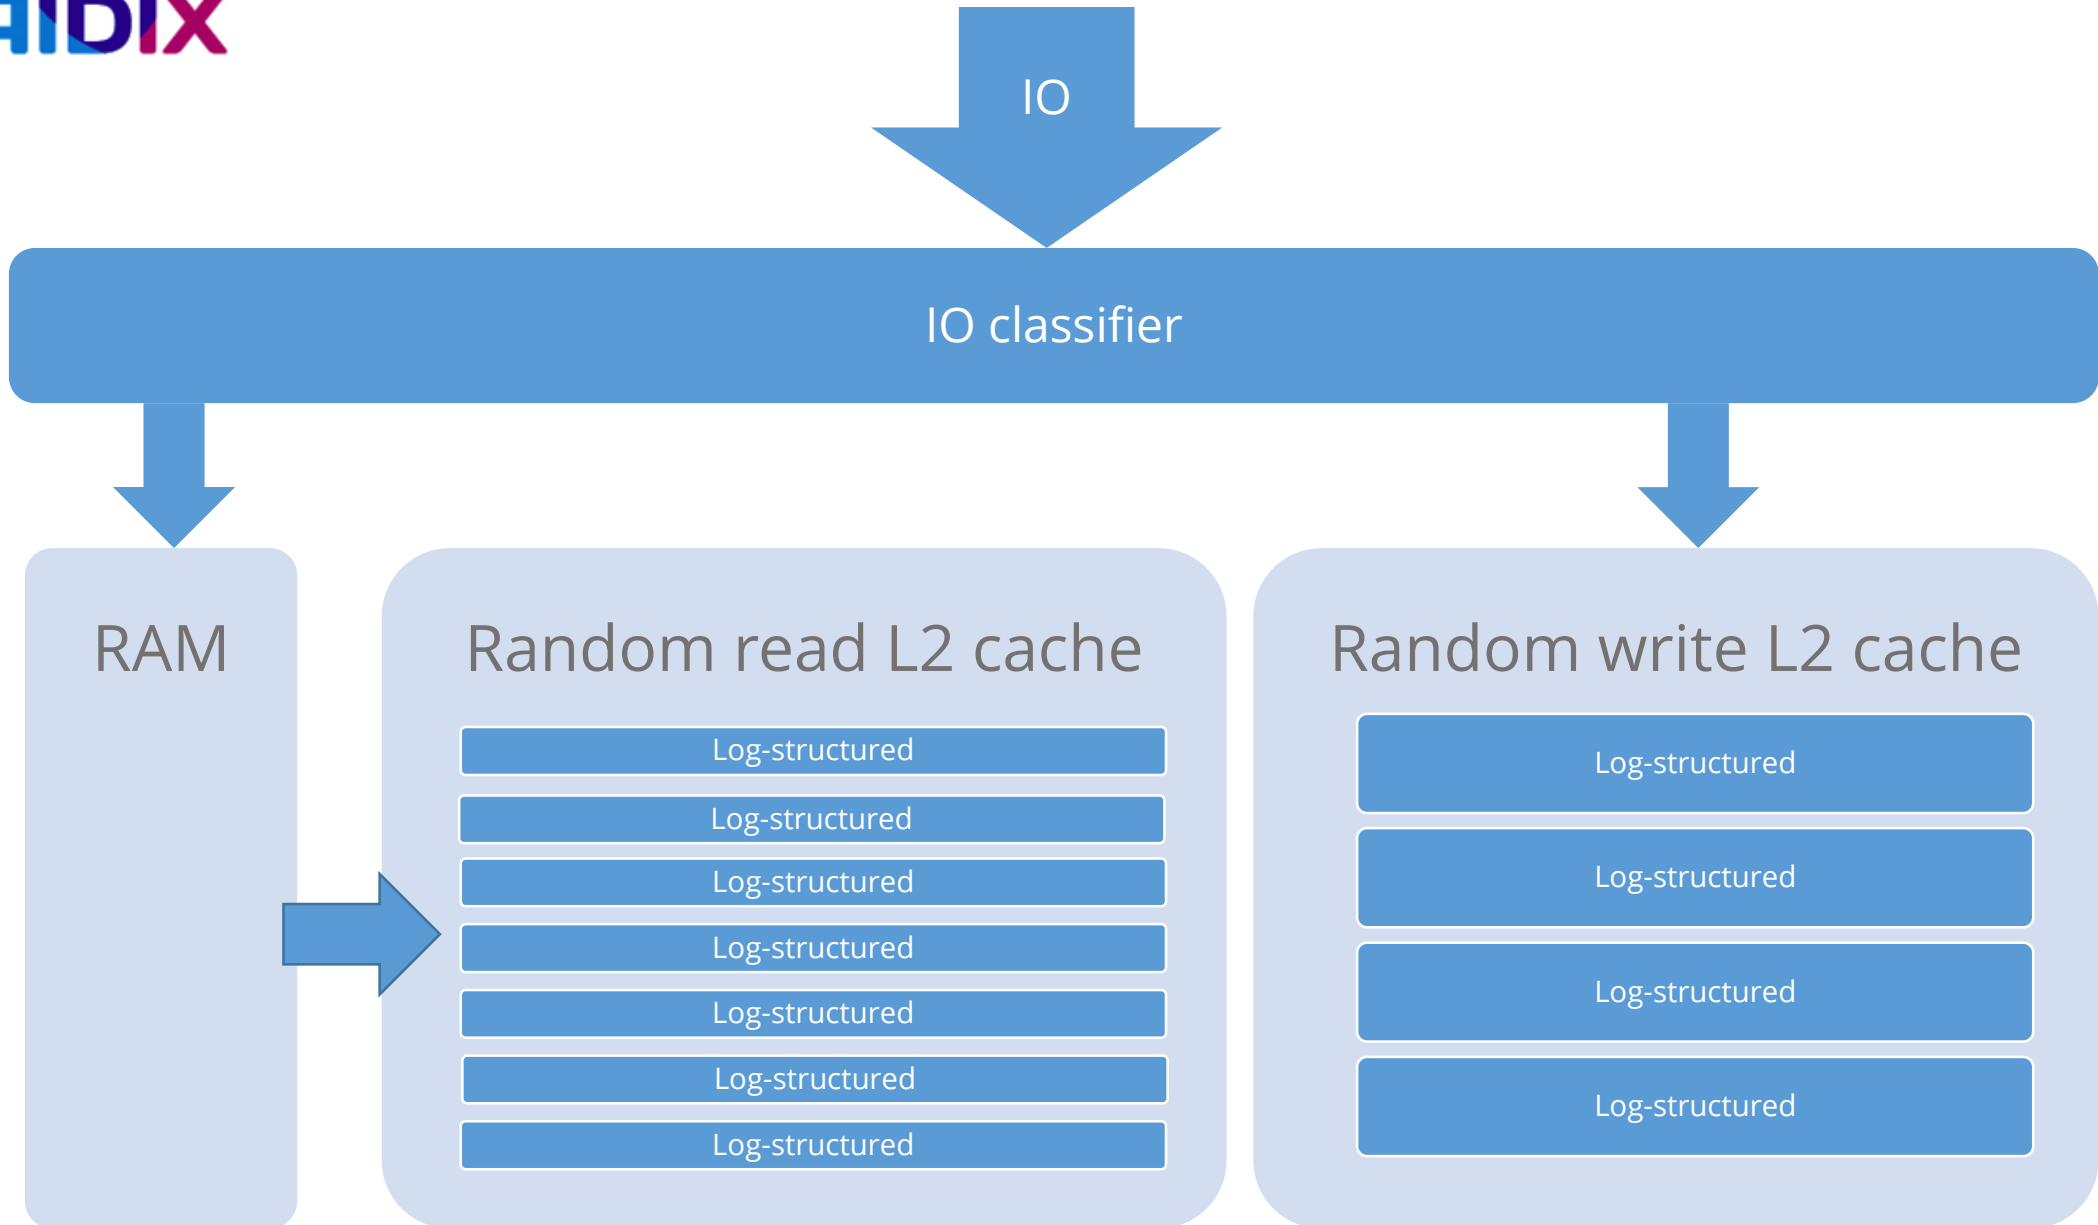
IDIX

IO

IO classifier

RAM

Random read L2 cache

Log-structured

Log-structured

Log-structured

Log-structured

Log-structured

Log-structured

Log-structured

Random write L2 cache

Log-structured

Log-structured

Log-structured

Log-structured